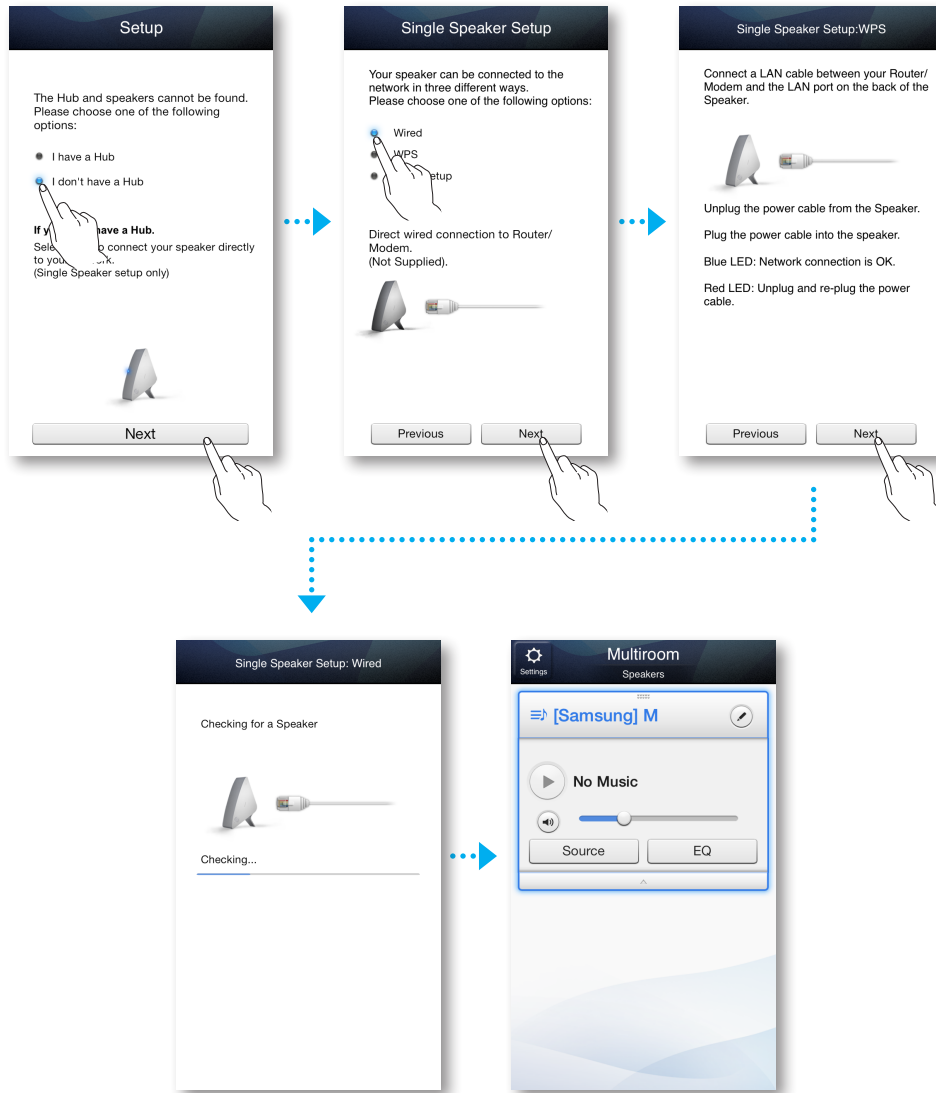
Setup

The Hub and speakers cannot be found. Please choose one of the following options:

I have a Hub

I don't have a Hub

If y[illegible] have a Hub.
Sele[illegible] connect your speaker directly to you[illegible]rk.
(Single Speaker setup only)

Next

Single Speaker Setup

Your speaker can be connected to the network in three different ways.
Please choose one of the following options:

Wired

WPS

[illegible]etup

Direct wired connection to Router/ Modem.
(Not Supplied).

Previous

Next

Single Speaker Setup:WPS

Connect a LAN cable between your Router/ Modem and the LAN port on the back of the Speaker.

Unplug the power cable from the Speaker.

Plug the power cable into the speaker.

Blue LED: Network connection is OK.

Red LED: Unplug and re-plug the power cable.

Previous

Next

Single Speaker Setup: Wired

Checking for a Speaker

Checking...

Settings

Multiroom

Speakers

[Samsung] M

No Music

Source

EQ